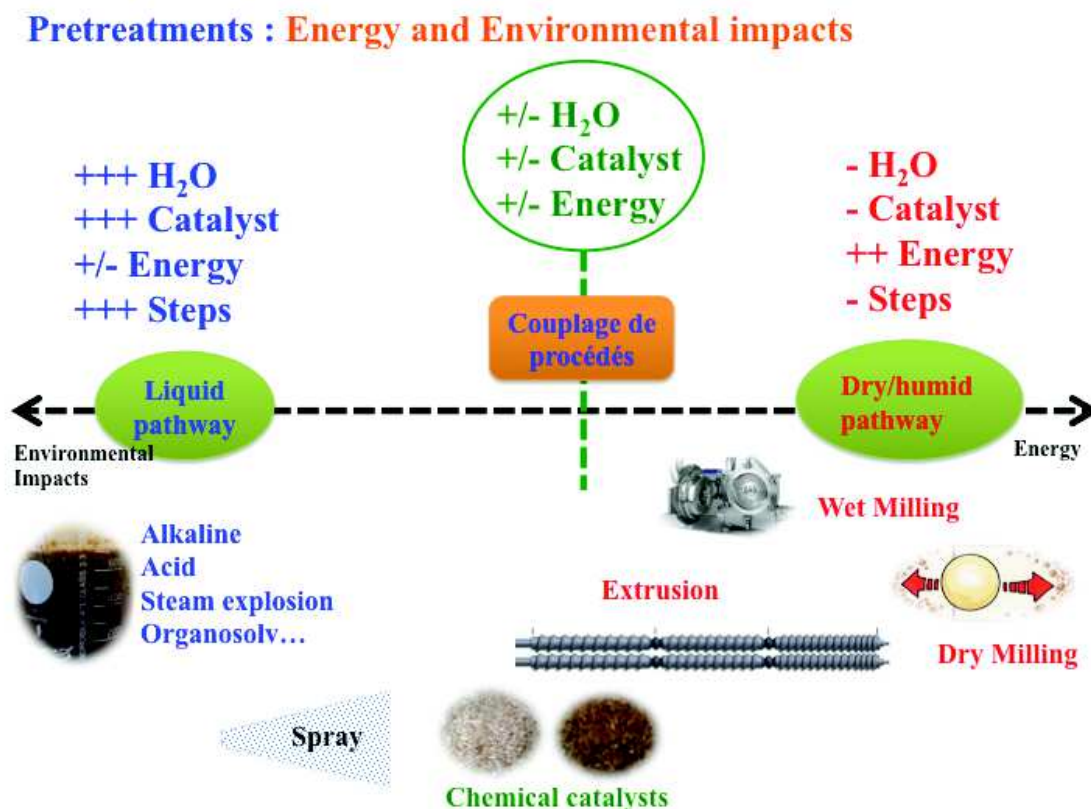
Pretreatments : Energy and Environmental impacts

+/- $H_2O$
+/- Catalyst
+/- Energy

+++ $H_2O$
+++ Catalyst
+/- Energy
+++ Steps

- $H_2O$
- Catalyst
++ Energy
- Steps

Couplage de procédés

Liquid pathway

Dry/humid pathway

Environmental Impacts

Energy

Wet Milling

Alkaline
Acid
Steam explosion
Organosolv…

Extrusion

Dry Milling

Spray

Chemical catalysts